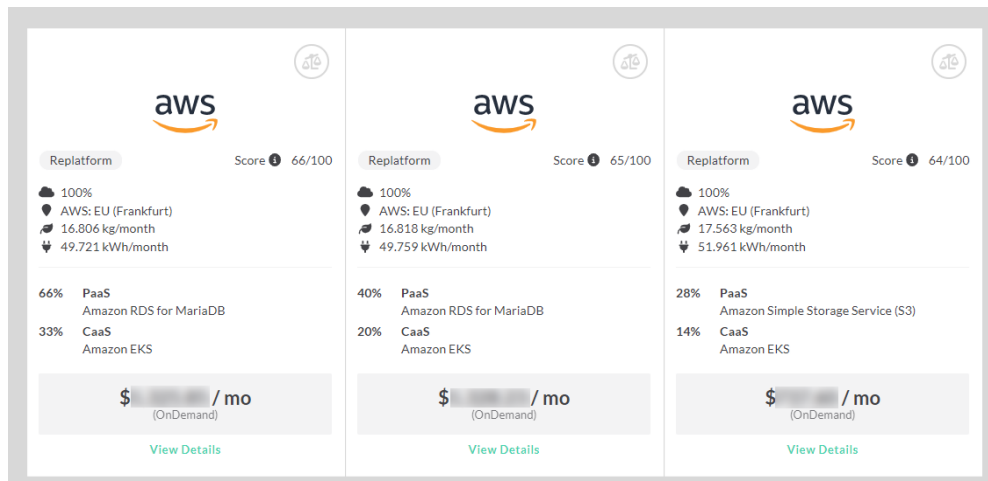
aws

Replatform

Score 66/100

100%
AWS: EU (Frankfurt)
16.806 kg/month
49.721 kWh/month

66% PaaS
Amazon RDS for MariaDB

33% CaaS
Amazon EKS

$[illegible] / mo
(OnDemand)

View Details

aws

Replatform

Score 65/100

100%
AWS: EU (Frankfurt)
16.818 kg/month
49.759 kWh/month

40% PaaS
Amazon RDS for MariaDB

20% CaaS
Amazon EKS

$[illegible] / mo
(OnDemand)

View Details

aws

Replatform

Score 64/100

100%
AWS: EU (Frankfurt)
17.563 kg/month
51.961 kWh/month

28% PaaS
Amazon Simple Storage Service (S3)

14% CaaS
Amazon EKS

$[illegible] / mo
(OnDemand)

View Details